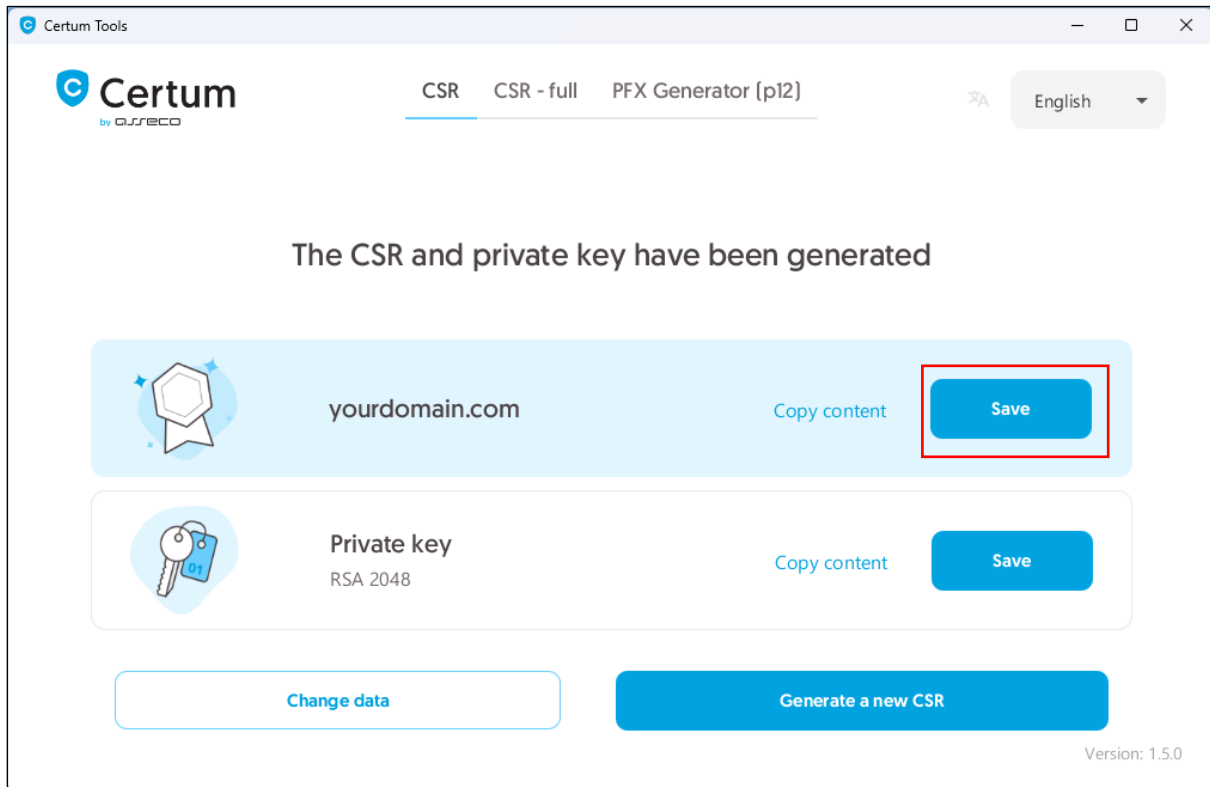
Certum Tools

Certum
by asseco

CSR CSR - full PFX Generator (p12)

English

The CSR and private key have been generated

yourdomain.com
Copy content
Save

Private key
RSA 2048
Copy content
Save

Change data
Generate a new CSR

Version: 1.5.0